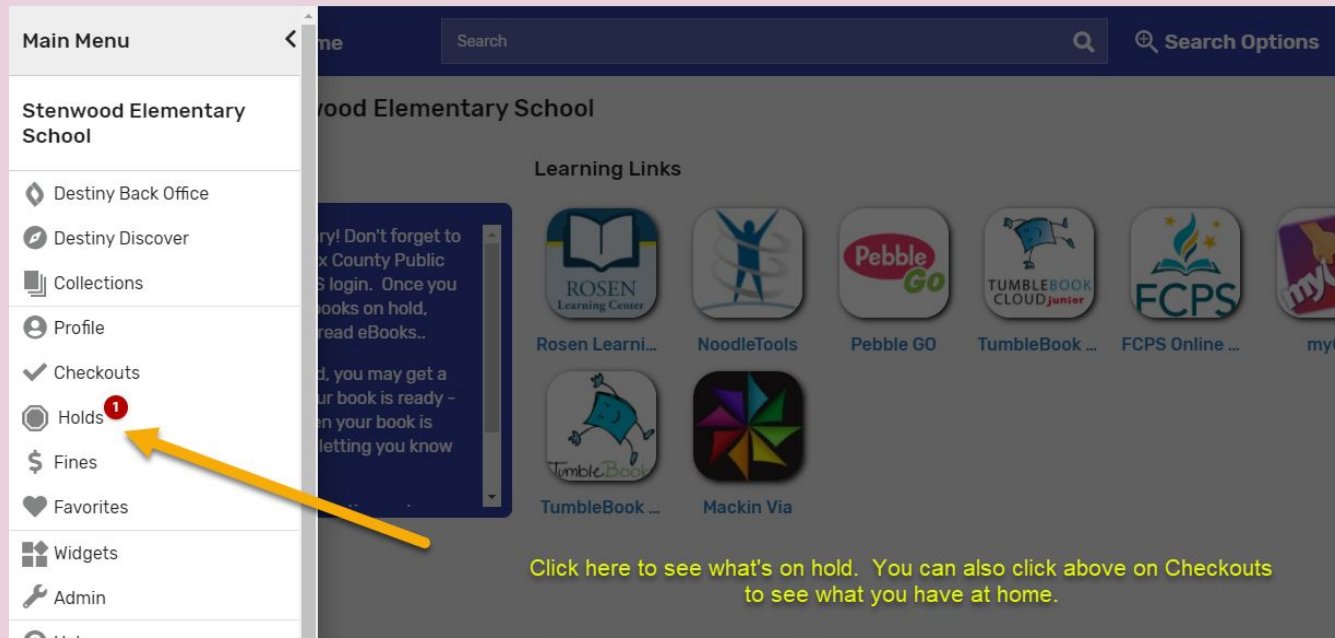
Main Menu

Stenwood Elementary School

Destiny Back Office

Destiny Discover

Collections

Profile

Checkouts

Holds 1

Fines

Favorites

Widgets

Admin

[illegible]

me

Search

Search Options

ood Elementary School

Learning Links

ry! Don't forget to x County Public S login. Once you books on hold, read eBooks..

d, you may get a ur book is ready - en your book is letting you know

ROSEN Learning Center

Pebble Go

TUMBLEBOOK CLOUD junior

FCPS

TumbleBook

Rosen Learni...

NoodleTools

Pebble GO

TumbleBook ...

FCPS Online ...

my

TumbleBook ...

Mackin Via

Click here to see what's on hold. You can also click above on Checkouts to see what you have at home.